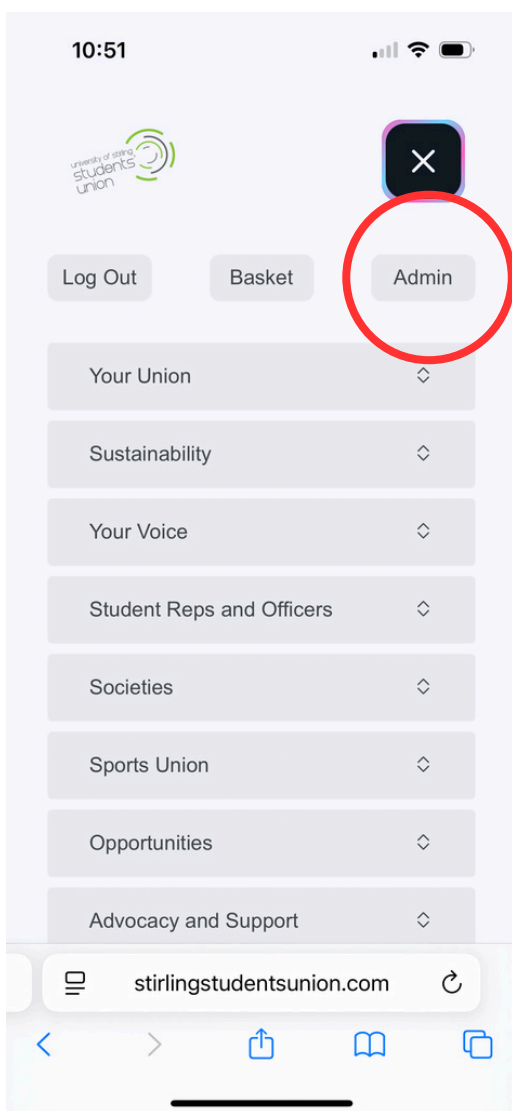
10:51

university of stirling students union

Log Out Basket Admin

Your Union

Sustainability

Your Voice

Student Reps and Officers

Societies

Sports Union

Opportunities

Advocacy and Support

stirlingstudentsunion.com